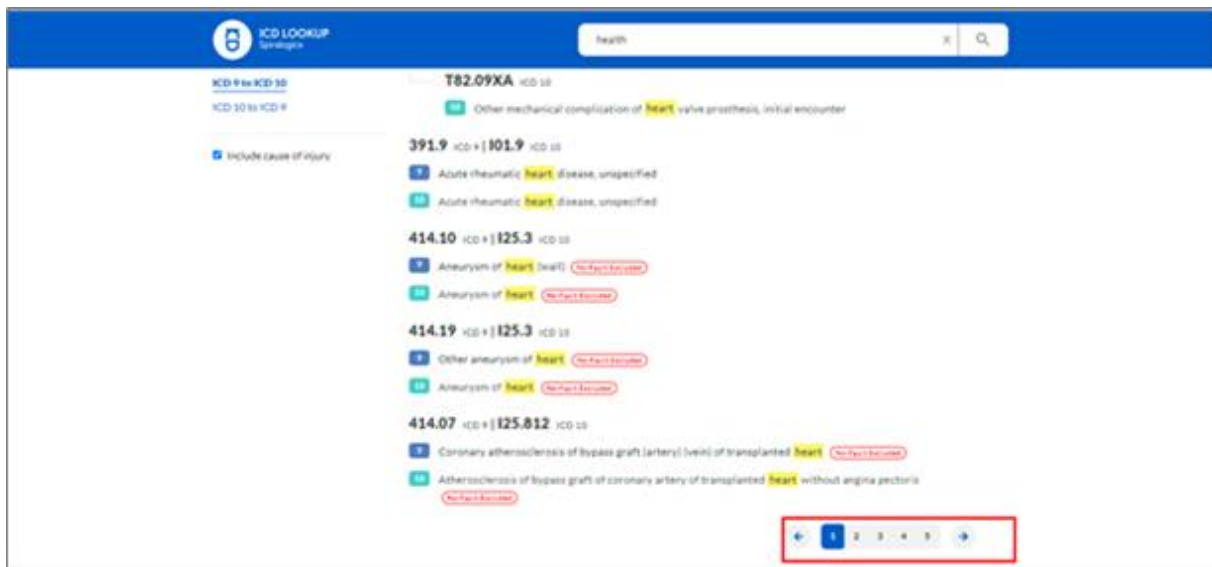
ICD LOOKUP
Spiralogics

health

ICD 9 to ICD 10
ICD 10 to ICD 9

Include cause of injury

T82.09XA ICD 10
10 Other mechanical complication of heart valve prosthesis, initial encounter

391.9 ICD 9 | I01.9 ICD 10
9 Acute rheumatic heart disease, unspecified
10 Acute rheumatic heart disease, unspecified

414.10 ICD 9 | I25.3 ICD 10
9 Aneurysm of heart (wall) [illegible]
10 Aneurysm of heart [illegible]

414.19 ICD 9 | I25.3 ICD 10
9 Other aneurysm of heart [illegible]
10 Aneurysm of heart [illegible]

414.07 ICD 9 | I25.812 ICD 10
9 Coronary atherosclerosis of bypass graft (artery) (vein) of transplanted heart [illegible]
10 Atherosclerosis of bypass graft of coronary artery of transplanted heart without angina pectoris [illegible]

1 2 3 4 5